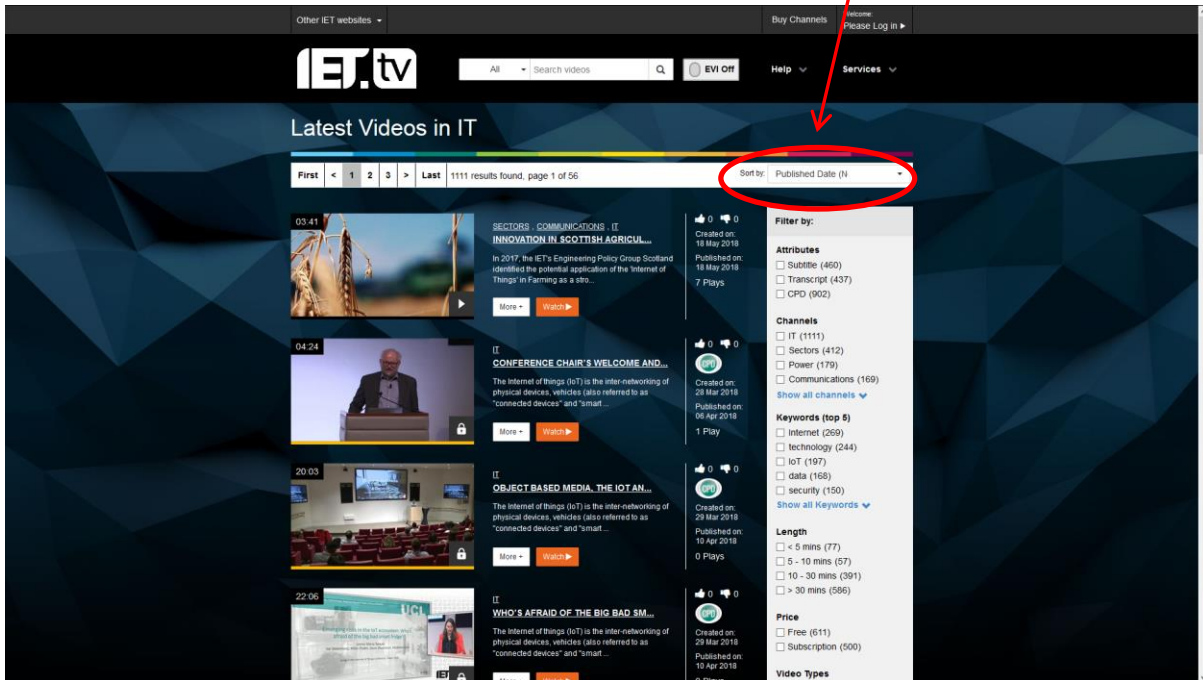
Other IET websites
Buy Channels
Welcome:
Please Log in ▸

IET.tv
All
Search videos
EVI Off
Help
Services

Latest Videos in IT

First < 1 2 3 > Last 1111 results found, page 1 of 56
Sort by: Published Date (N

03:41
SECTORS , COMMUNICATIONS , IT
INNOVATION IN SCOTTISH AGRICUL...
In 2017, the IET's Engineering Policy Group Scotland identified the potential application of the 'Internet of Things' in Farming as a stro...
More + Watch ▸
0 0
Created on: 18 May 2018
Published on: 18 May 2018
7 Plays

04:24
IT
CONFERENCE CHAIR'S WELCOME AND...
The Internet of things (IoT) is the inter-networking of physical devices, vehicles (also referred to as "connected devices" and "smart ...
More + Watch ▸
0 0
CPD
Created on: 28 Mar 2018
Published on: 06 Apr 2018
1 Play

20:03
IT
OBJECT BASED MEDIA, THE IOT AN...
The Internet of things (IoT) is the inter-networking of physical devices, vehicles (also referred to as "connected devices" and "smart ...
More + Watch ▸
0 0
CPD
Created on: 29 Mar 2018
Published on: 10 Apr 2018
0 Plays

22:06
IT
WHO'S AFRAID OF THE BIG BAD SM...
The Internet of things (IoT) is the inter-networking of physical devices, vehicles (also referred to as "connected devices" and "smart ...
0 0
CPD
Created on: 29 Mar 2018
Published on: 10 Apr 2018
UCL
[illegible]

Filter by:
Attributes
Subtitle (460)
Transcript (437)
CPD (902)
Channels
IT (1111)
Sectors (412)
Power (179)
Communications (169)
Show all channels
Keywords (top 5)
Internet (269)
technology (244)
IoT (197)
data (168)
security (150)
Show all Keywords
Length
< 5 mins (77)
5 - 10 mins (57)
10 - 30 mins (391)
> 30 mins (586)
Price
Free (611)
Subscription (500)
Video Types